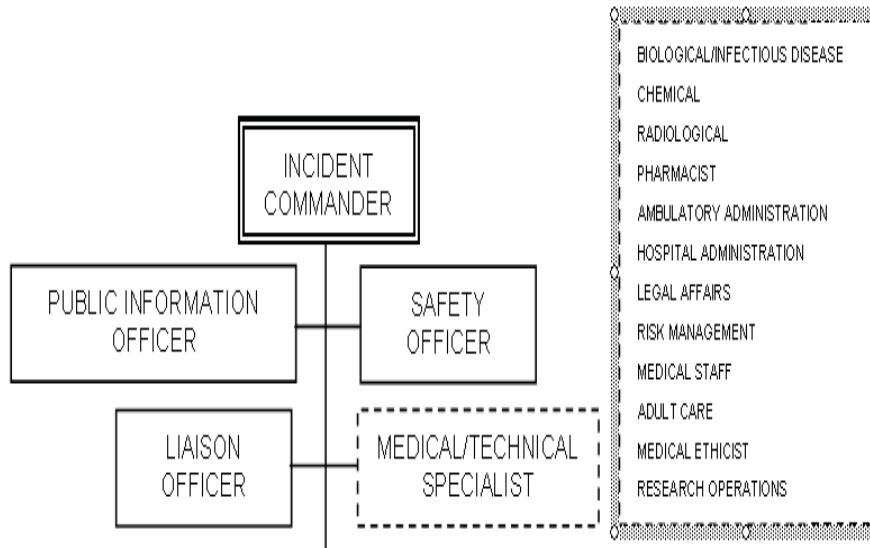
INCIDENT COMMANDER

PUBLIC INFORMATION OFFICER

SAFETY OFFICER

LIAISON OFFICER

MEDICAL/TECHNICAL SPECIALIST

BIOLOGICAL/INFECTIOUS DISEASE
CHEMICAL
RADIOLOGICAL
PHARMACIST
AMBULATORY ADMINISTRATION
HOSPITAL ADMINISTRATION
LEGAL AFFAIRS
RISK MANAGEMENT
MEDICAL STAFF
ADULT CARE
MEDICAL ETHICIST
RESEARCH OPERATIONS